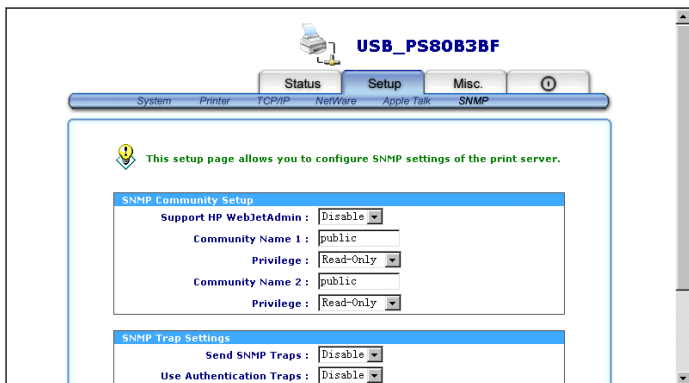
USB_PS80B3BF

Status
Setup
Misc.

System
Printer
TCP/IP
NetWare
Apple Talk
SNMP

This setup page allows you to configure SNMP settings of the print server.

SNMP Community Setup

| | |
|---|---|
| Support HP WebJetAdmin : | Disable |
| Community Name 1 : | public |
| Privilege : | Read-Only |
| Community Name 2 : | public |
| Privilege : | Read-Only |

SNMP Trap Settings

| | |
|---|---|
| Send SNMP Traps : | Disable |
| Use Authentication Traps : | Disable |